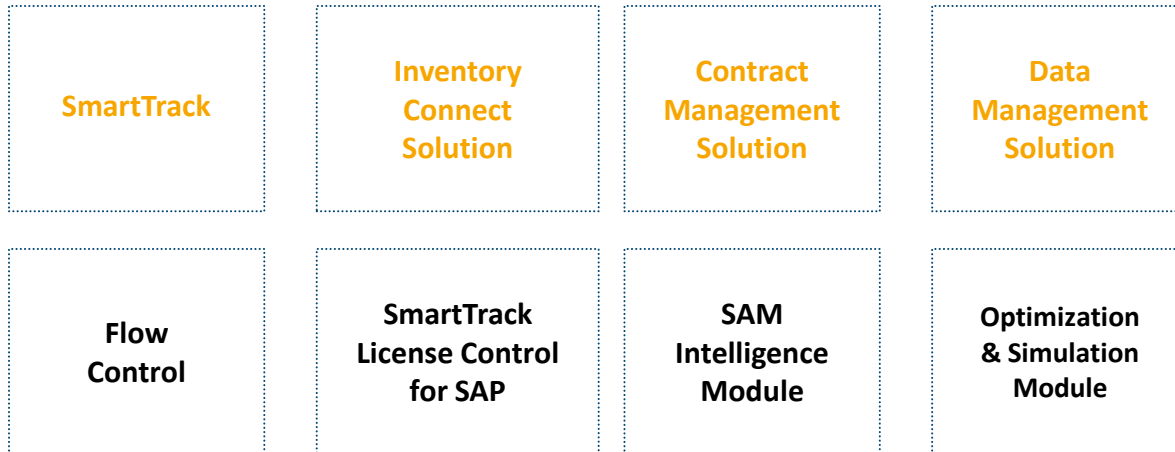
SmartTrack

Inventory Connect Solution

Contract Management Solution

Data Management Solution

Flow Control

SmartTrack License Control for SAP

SAM Intelligence Module

Optimization & Simulation Module